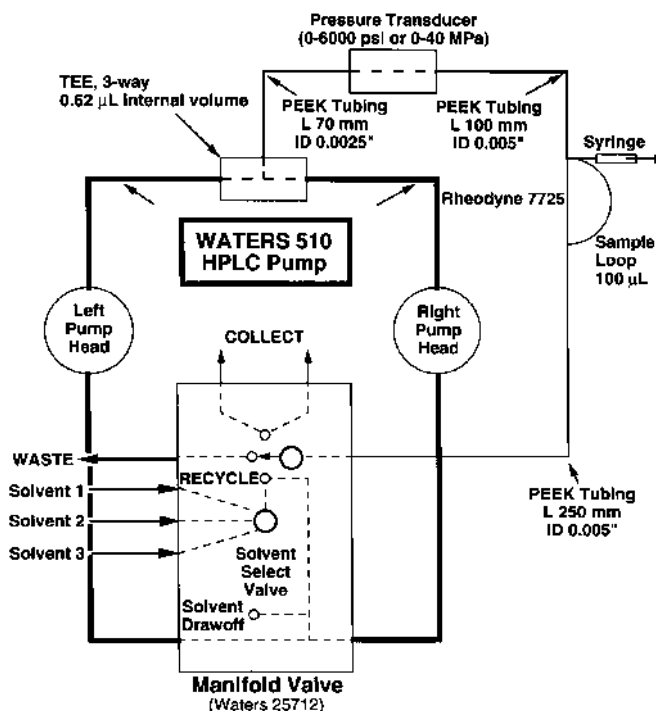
Pressure Transducer
(0-6000 psi or 0-40 MPa)

TEE, 3-way
0.62 $\mu$L internal volume

PEEK Tubing
L 70 mm
ID 0.0025"

PEEK Tubing
L 100 mm
ID 0.005"

Syringe

Rheodyne 7725

WATERS 510
HPLC Pump

Sample
Loop
100 $\mu$L

Left
Pump
Head

Right
Pump
Head

COLLECT

WASTE

RECYCLE

Solvent 1

Solvent 2

Solvent 3

Solvent
Select
Valve

Solvent
Drawoff

PEEK Tubing
L 250 mm
ID 0.005"

Manifold Valve
(Waters 25712)